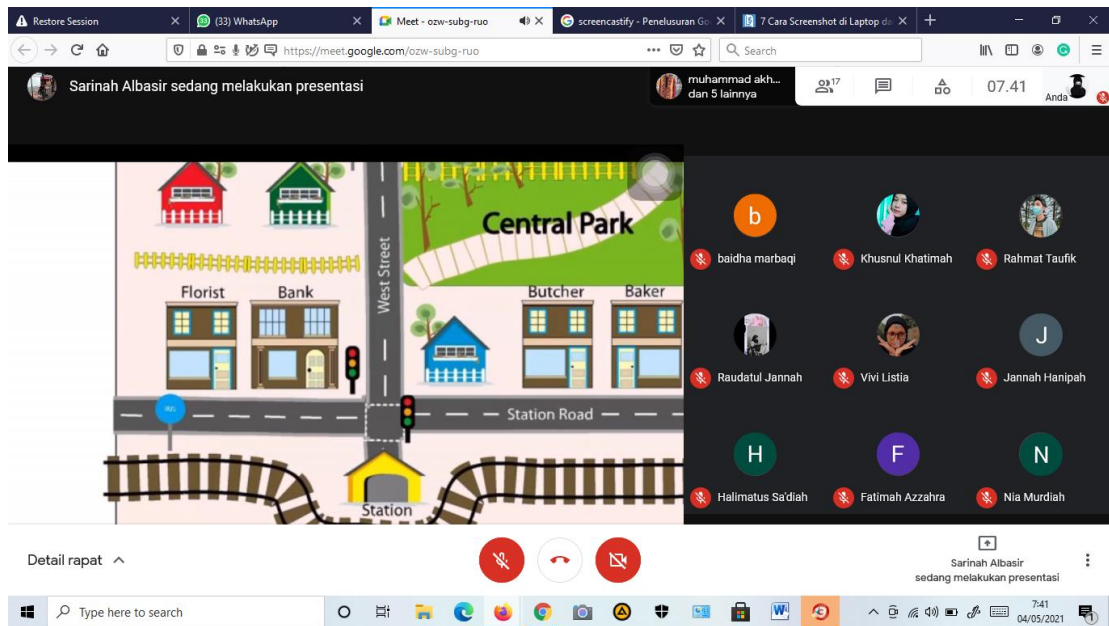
Restore Session
(33) WhatsApp
Meet - ozw-subg-ruo
screencastify - Penelusuran Go
7 Cara Screenshot di Laptop da
https://meet.google.com/ozw-subg-ruo
Search

Sarinah Albasir sedang melakukan presentasi
muhammad akh... dan 5 lainnya
17
07.41
Anda

Central Park
West Street
Florist
Bank
Butcher
Baker
Station Road
BUS
Station

b
baidha marbaqi
Khusnul Khatimah
Rahmat Taufik
Raudatul Jannah
Vivi Listia
J
Jannah Hanipah
H
Halimatus Sa'diah
F
Fatimah Azzahra
N
Nia Murdiah

Detail rapat
Sarinah Albasir sedang melakukan presentasi

Type here to search
7:41
04/05/2021